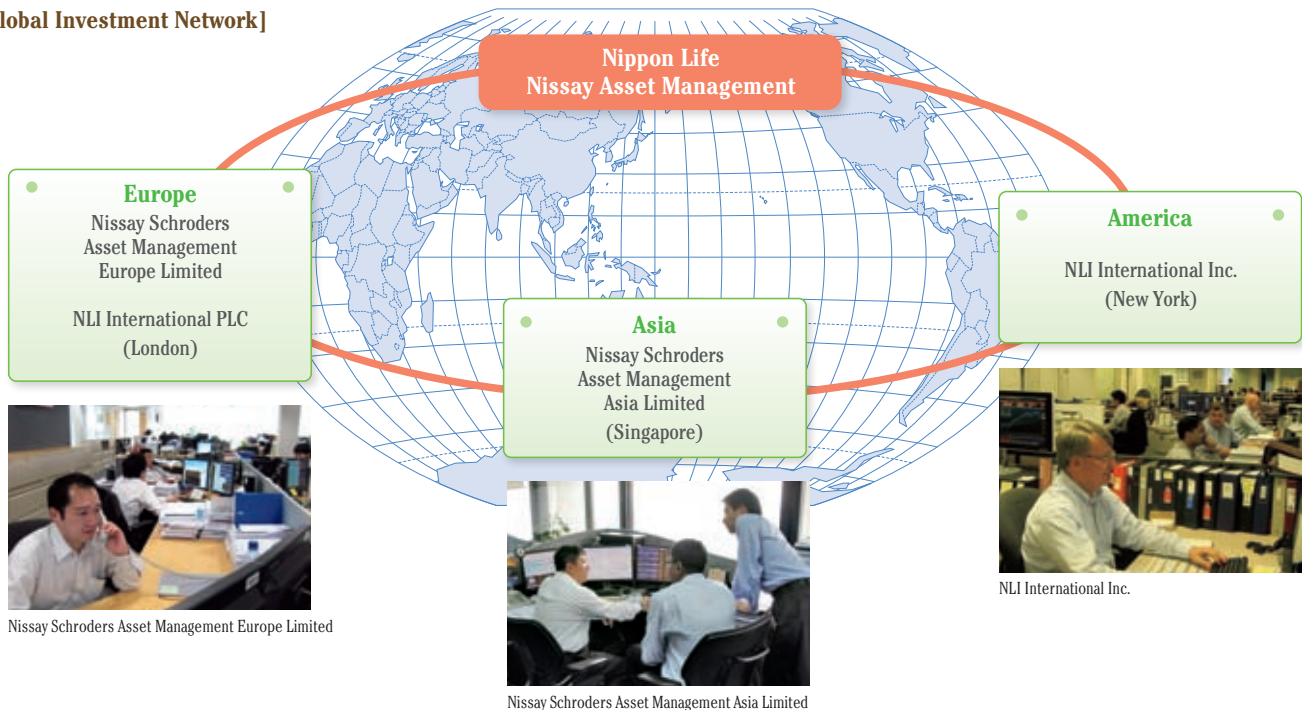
lobal Investment Network]

Nippon Life
Nissay Asset Management

Europe
Nissay Schroders Asset Management Europe Limited

NLI International PLC (London)

Asia
Nissay Schroders Asset Management Asia Limited
(Singapore)

America
NLI International Inc.
(New York)

Nissay Schroders Asset Management Europe Limited

Nissay Schroders Asset Management Asia Limited

NLI International Inc.